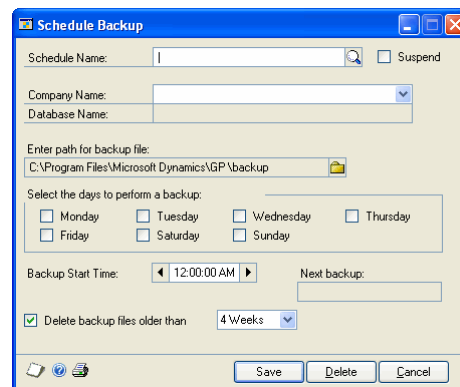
Schedule Backup

Schedule Name: | Suspend

Company Name:
Database Name:

Enter path for backup file:
C:\Program Files\Microsoft Dynamics\GP\backup

Select the days to perform a backup:
Monday Tuesday Wednesday Thursday
Friday Saturday Sunday

Backup Start Time: 12:00:00 AM
Next backup:

Delete backup files older than 4 Weeks

Save Delete Cancel